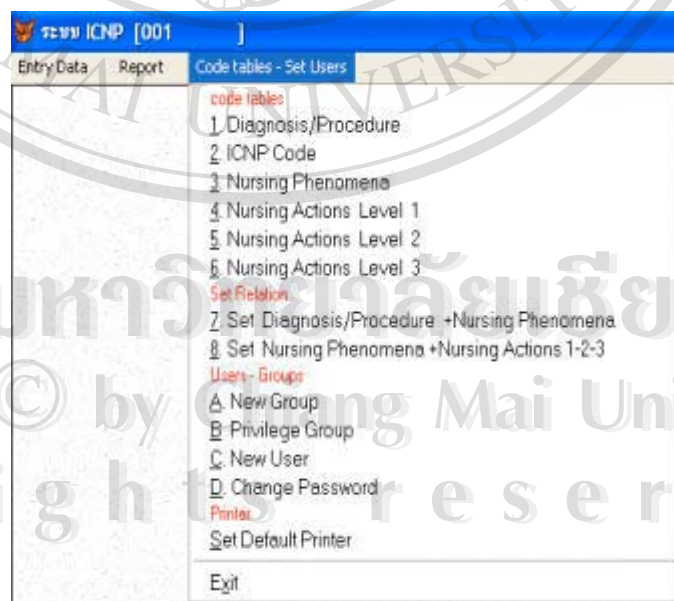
ระบบ ICNP [001 ]

Entry Data Report Code tables - Set Users

code tables
1 Diagnosis/Procedure
2 ICNP Code
3 Nursing Phenomena
4 Nursing Actions Level 1
5 Nursing Actions Level 2
6 Nursing Actions Level 3
Set Relation
7 Set Diagnosis/Procedure +Nursing Phenomena
8 Set Nursing Phenomena +Nursing Actions 1-2-3
Users - Groups
A New Group
B Privilege Group
C New User
D Change Password
Printer
Set Default Printer
Exit

AI UNIVERS
มหาวิทยาลัยเชียงใหม่
© by Chiang Mai Uni
ghts reser